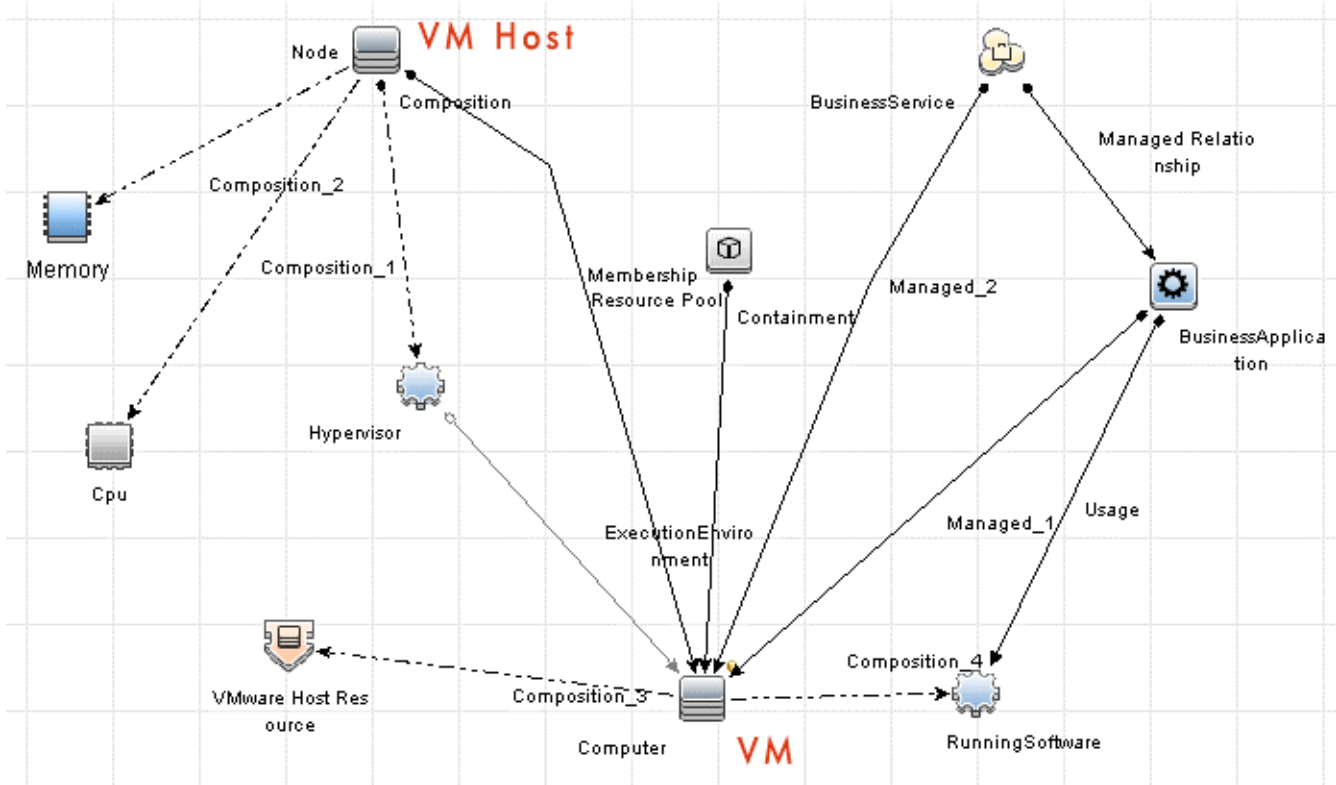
Node
VM Host
Composition
BusinessService
Managed Relationship
Composition_2
Memory
Composition_1
Membership Resource Pool
Containment
Managed_2
BusinessApplication
Hypervisor
Cpu
ExecutionEnvironment
Managed_1
Usage
Composition_4
VMware Host Resource
Composition_3
Computer
VM
RunningSoftware